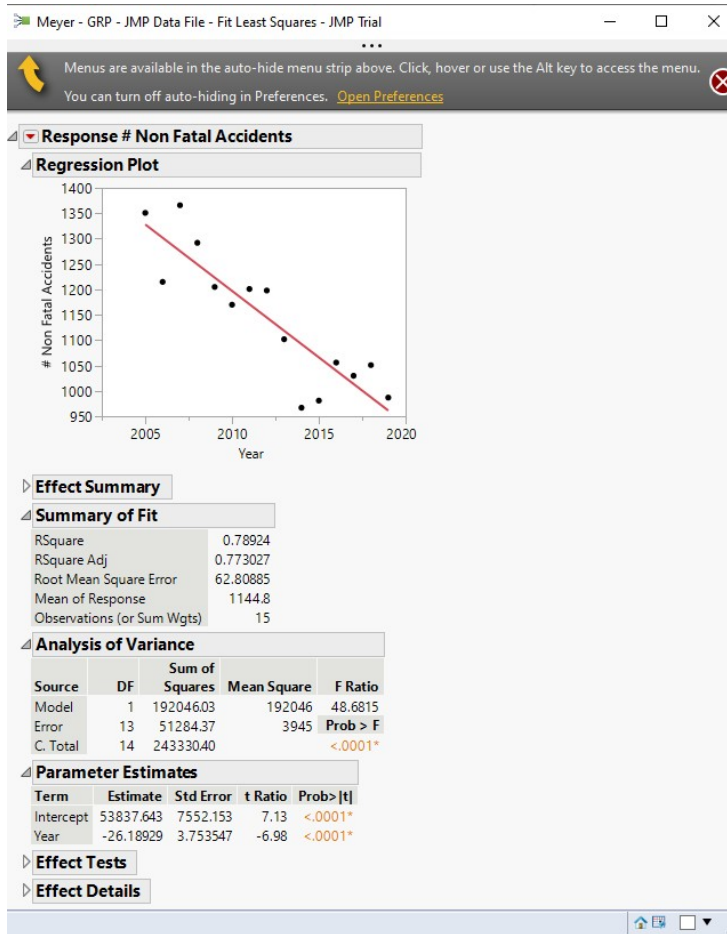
Meyer - GRP - JMP Data File - Fit Least Squares - JMP Trial

...

Menus are available in the auto-hide menu strip above. Click, hover or use the Alt key to access the menu.

You can turn off auto-hiding in Preferences. Open Preferences

Response # Non Fatal Accidents

Regression Plot

# Non Fatal Accidents

1400
1350
1300
1250
1200
1150
1100
1050
1000
950

2005 2010 2015 2020

Year

Effect Summary

Summary of Fit

| | |
|---|---|
| RSquare | 0.78924 |
| RSquare Adj | 0.773027 |
| Root Mean Square Error | 62.80885 |
| Mean of Response | 1144.8 |
| Observations (or Sum Wgts) | 15 |

Analysis of Variance

| Source | DF | Sum of Squares | Mean Square | F Ratio |
|---|---|---|---|---|
| Model | 1 | 192046.03 | 192046 | 48.6815 |
| Error | 13 | 51284.37 | 3945 | Prob > F |
| C. Total | 14 | 243330.40 | | <.0001* |

Parameter Estimates

| Term | Estimate | Std Error | t Ratio | Prob>\|t\| |
|---|---|---|---|---|
| Intercept | 53837.643 | 7552.153 | 7.13 | <.0001* |
| Year | -26.18929 | 3.753547 | -6.98 | <.0001* |

Effect Tests

Effect Details